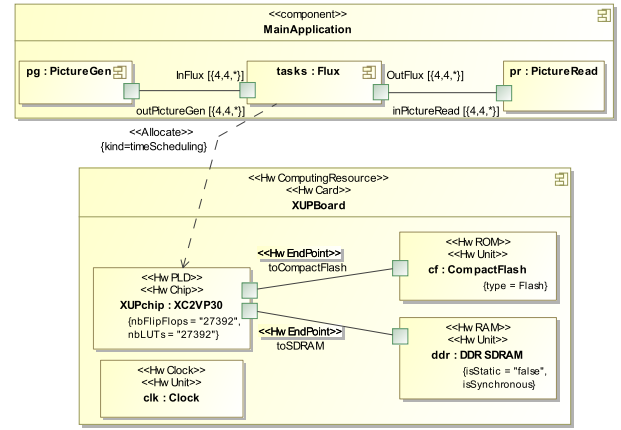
<<component>>
MainApplication

pg : PictureGen

InFlux [{4,4,*}]

tasks : Flux

OutFlux [{4,4,*}]

pr : PictureRead

outPictureGen [{4,4,*}]

inPictureRead [{4,4,*}]

<<Allocate>>
{kind=timeScheduling}

<<Hw ComputingResource>>
<<Hw Card>>
XUPBoard

<<Hw EndPoint>>
toCompactFlash

<<Hw ROM>>
<<Hw Unit>>
cf : CompactFlash
{type = Flash}

<<Hw PLD>>
<<Hw Chip>>
XUPchip : XC2VP30
{nbFlipFlops = "27392", nbLUTs = "27392"}

<<Hw EndPoint>>
toSDRAM

<<Hw RAM>>
<<Hw Unit>>
ddr : DDR SDRAM
{isStatic = "false", isSynchronous}

<<Hw Clock>>
<<Hw Unit>>
clk : Clock